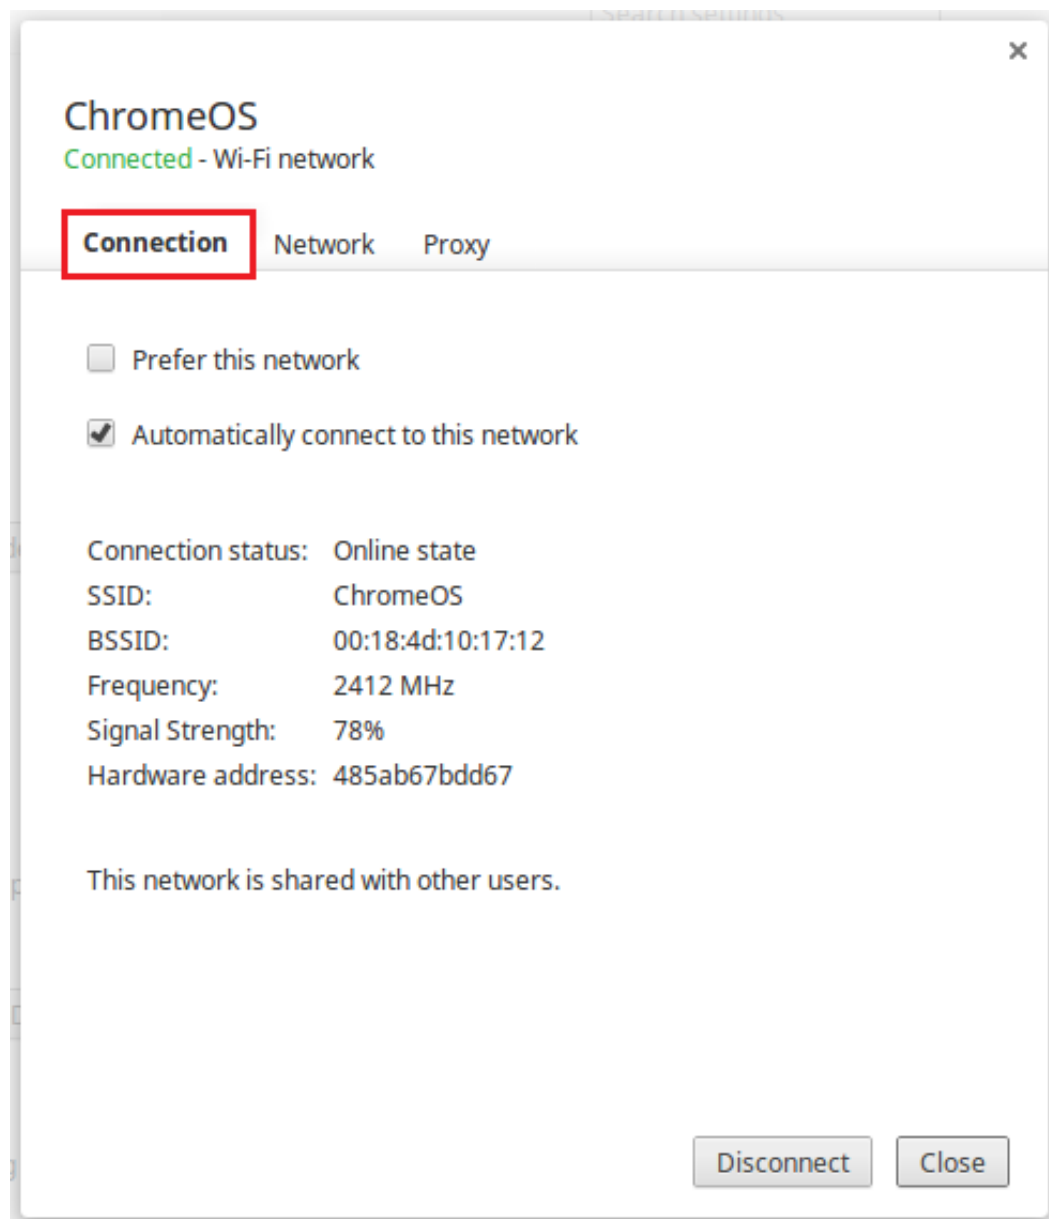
×

ChromeOS
Connected - Wi-Fi network

Connection Network Proxy

Prefer this network

Automatically connect to this network

| | |
|---|---|
| Connection status: | Online state |
| SSID: | ChromeOS |
| BSSID: | 00:18:4d:10:17:12 |
| Frequency: | 2412 MHz |
| Signal Strength: | 78% |
| Hardware address: | 485ab67bdd67 |

This network is shared with other users.

Disconnect Close